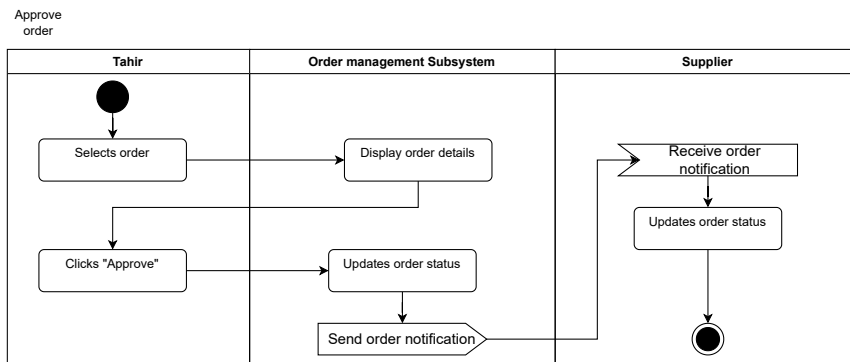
Approve order

Tahir

Order management Subsystem

Supplier

Selects order

Display order details

Receive order notification

Updates order status

Clicks "Approve"

Updates order status

Send order notification